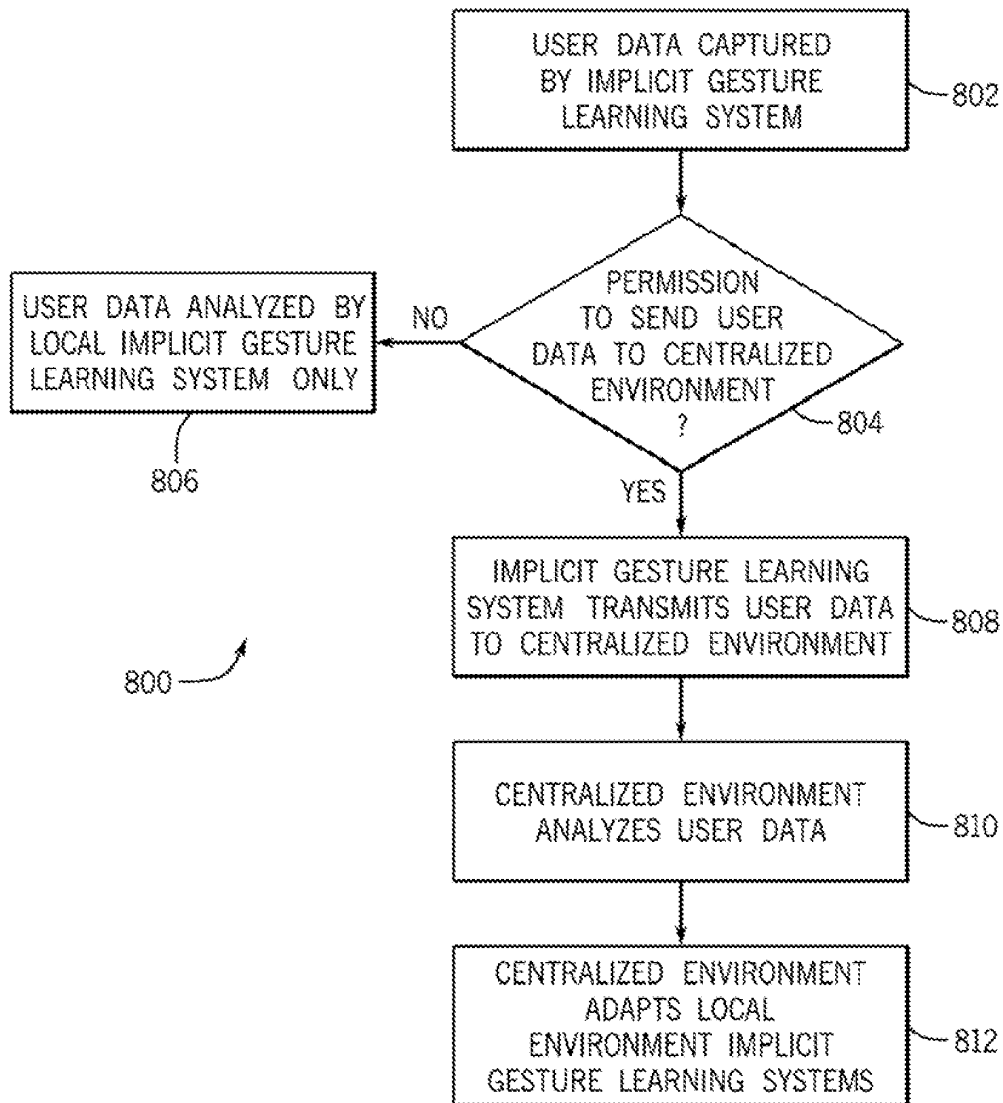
USER DATA CAPTURED BY IMPLICIT GESTURE LEARNING SYSTEM

802

PERMISSION TO SEND USER DATA TO CENTRALIZED ENVIRONMENT ?

804

NO

USER DATA ANALYZED BY LOCAL IMPLICIT GESTURE LEARNING SYSTEM ONLY

806

YES

IMPLICIT GESTURE LEARNING SYSTEM TRANSMITS USER DATA TO CENTRALIZED ENVIRONMENT

808

800

CENTRALIZED ENVIRONMENT ANALYZES USER DATA

810

CENTRALIZED ENVIRONMENT ADAPTS LOCAL ENVIRONMENT IMPLICIT GESTURE LEARNING SYSTEMS

812